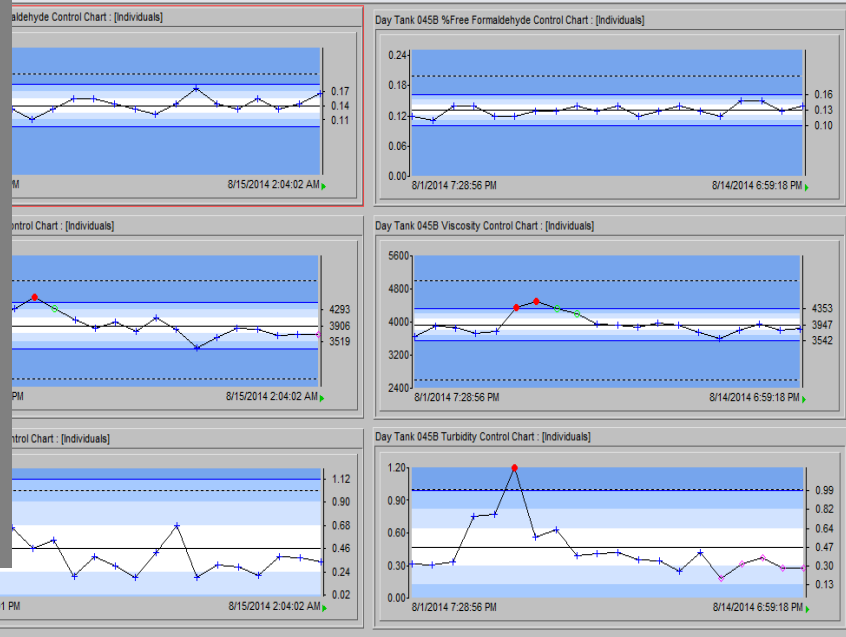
aldehyde Control Chart : [Individuals]

0.17
0.14
0.11

M
8/15/2014 2:04:02 AM

Day Tank 045B %Free Formaldehyde Control Chart : [Individuals]

0.24
0.18
0.12
0.06
0.00

0.16
0.13
0.10

8/1/2014 7:28:56 PM
8/14/2014 6:59:18 PM

ontrol Chart : [Individuals]

4293
3906
3519

PM
8/15/2014 2:04:02 AM

Day Tank 045B Viscosity Control Chart : [Individuals]

5600
4800
4000
3200
2400

4353
3947
3542

8/1/2014 7:28:56 PM
8/14/2014 6:59:18 PM

ontrol Chart : [Individuals]

1.12
0.90
0.68
0.46
0.24
0.02

1 PM
8/15/2014 2:04:02 AM

Day Tank 045B Turbidity Control Chart : [Individuals]

1.20
0.90
0.60
0.30
0.00

0.99
0.82
0.64
0.47
0.30
0.13

8/1/2014 7:28:56 PM
8/14/2014 6:59:18 PM